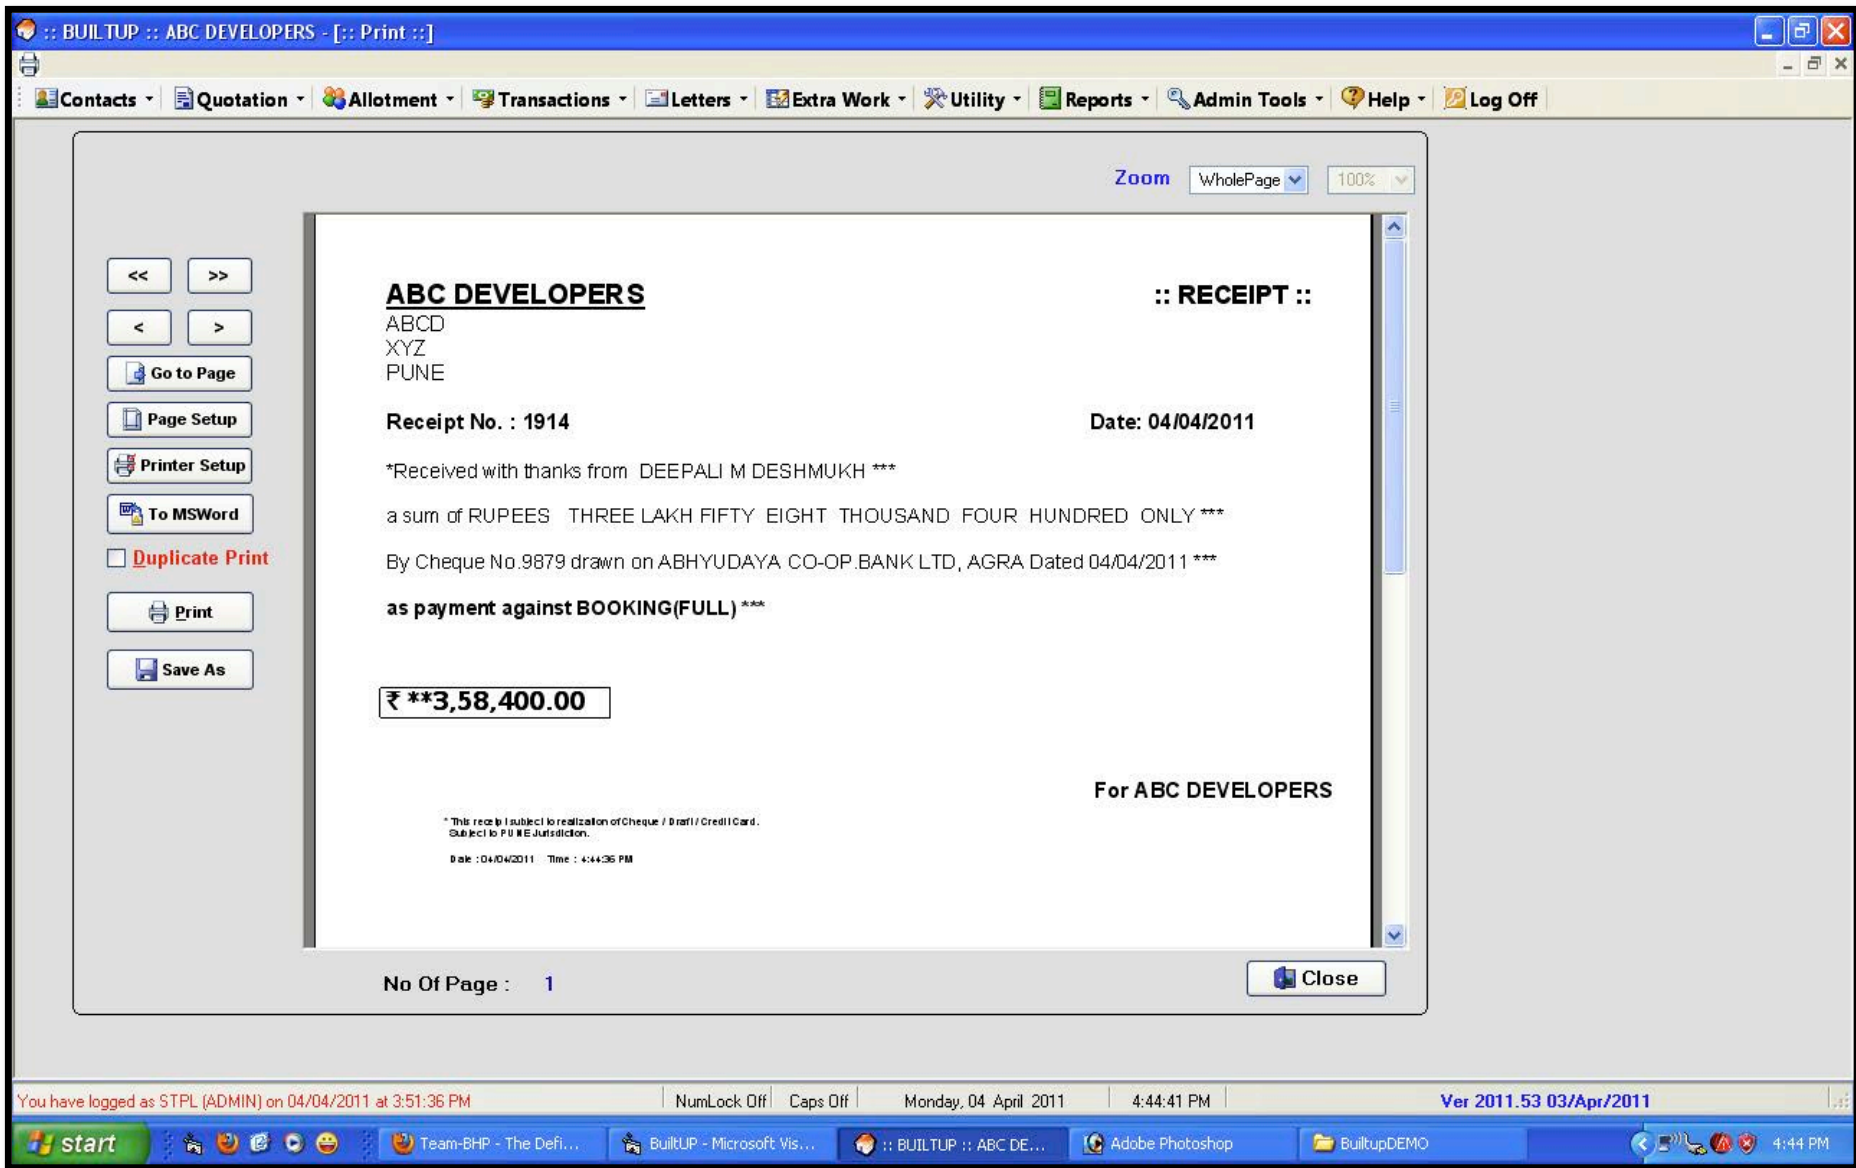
:: BUILTUP :: ABC DEVELOPERS - [:: Print ::]

Contacts Quotation Allotment Transactions Letters Extra Work Utility Reports Admin Tools Help Log Off

Zoom WholePage 100%

<< >>
< >
Go to Page
Page Setup
Printer Setup
To MSWord
Duplicate Print
Print
Save As

ABC DEVELOPERS

:: RECEIPT ::

ABCD
XYZ
PUNE

Receipt No. : 1914

Date: 04/04/2011

*Received with thanks from DEEPALI M DESHMUKH ***

a sum of RUPEES THREE LAKH FIFTY EIGHT THOUSAND FOUR HUNDRED ONLY ***

By Cheque No.9879 drawn on ABHYUDAYA CO-OP.BANK LTD, AGRA Dated 04/04/2011 ***

as payment against BOOKING(FULL) ***

₹ **3,58,400.00

For ABC DEVELOPERS

* This receipt subject to realization of Cheque / Draft / Credit Card.
Subject to PUNE Jurisdiction.

Date : 04/04/2011 Time : 4:44:36 PM

No Of Page : 1

Close

You have logged as STPL (ADMIN) on 04/04/2011 at 3:51:36 PM | NumLock Off | Caps Off | Monday, 04 April 2011 | 4:44:41 PM | Ver 2011.53 03/Apr/2011

start | Team-BHP - The Defi... | BuiltUP - Microsoft Vis... | :: BUILTUP :: ABC DE... | Adobe Photoshop | BuiltupDEMO | 4:44 PM